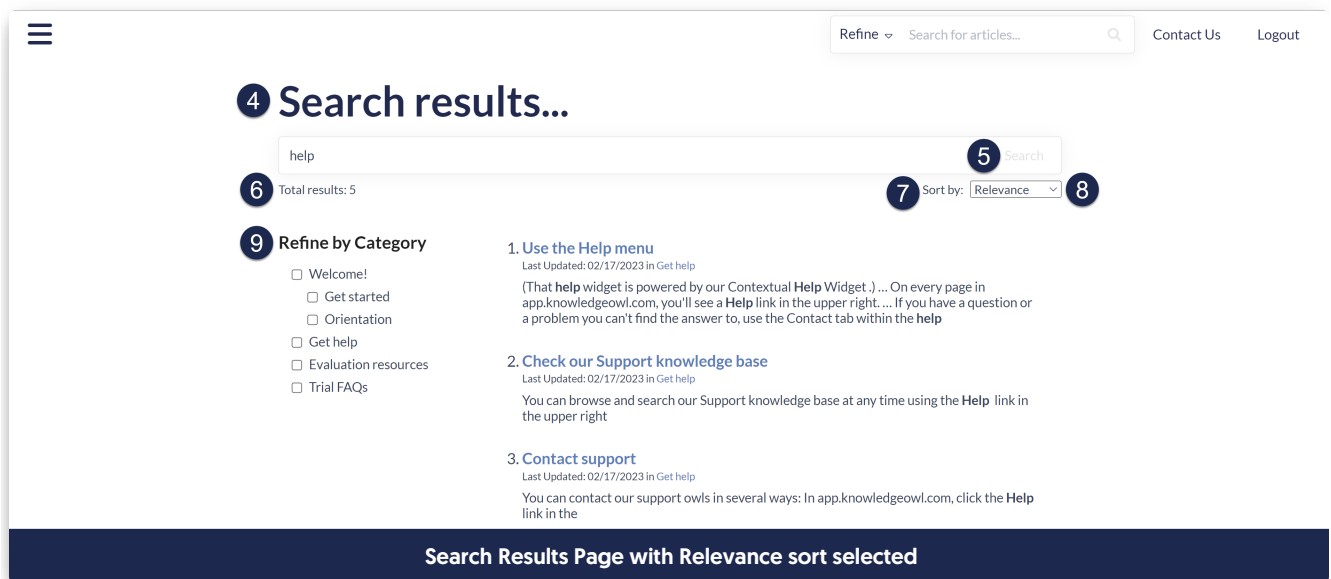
Refine Search for articles... Contact Us Logout

4 Search results...

help

5 Search

6 Total results: 5

7 Sort by: Relevance 8

9 Refine by Category

☐ Welcome!
☐ Get started
☐ Orientation
☐ Get help
☐ Evaluation resources
☐ Trial FAQs

1. Use the Help menu
Last Updated: 02/17/2023 in Get help
(That help widget is powered by our Contextual Help Widget .) ... On every page in app.knowledgeowl.com, you'll see a Help link in the upper right. ... If you have a question or a problem you can't find the answer to, use the Contact tab within the help

2. Check our Support knowledge base
Last Updated: 02/17/2023 in Get help
You can browse and search our Support knowledge base at any time using the Help link in the upper right

3. Contact support
Last Updated: 02/17/2023 in Get help
You can contact our support owls in several ways: In app.knowledgeowl.com, click the Help link in the

Search Results Page with Relevance sort selected